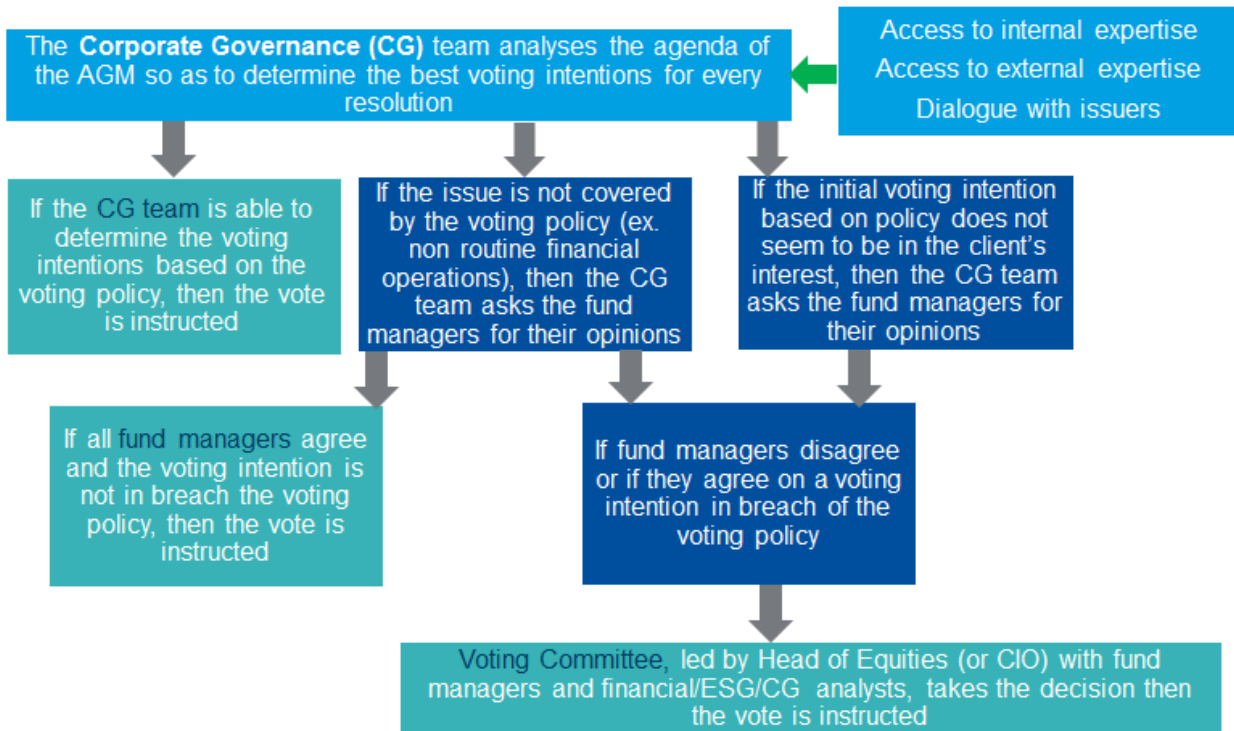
The **Corporate Governance (CG)** team analyses the agenda of the AGM so as to determine the best voting intentions for every resolution

Access to internal expertise
Access to external expertise
Dialogue with issuers

If the CG team is able to determine the voting intentions based on the voting policy, then the vote is instructed

If the issue is not covered by the voting policy (ex. non routine financial operations), then the CG team asks the fund managers for their opinions

If the initial voting intention based on policy does not seem to be in the client's interest, then the CG team asks the fund managers for their opinions

If all fund managers agree and the voting intention is not in breach the voting policy, then the vote is instructed

If fund managers disagree or if they agree on a voting intention in breach of the voting policy

Voting Committee, led by Head of Equities (or CIO) with fund managers and financial/ESG/CG analysts, takes the decision then the vote is instructed